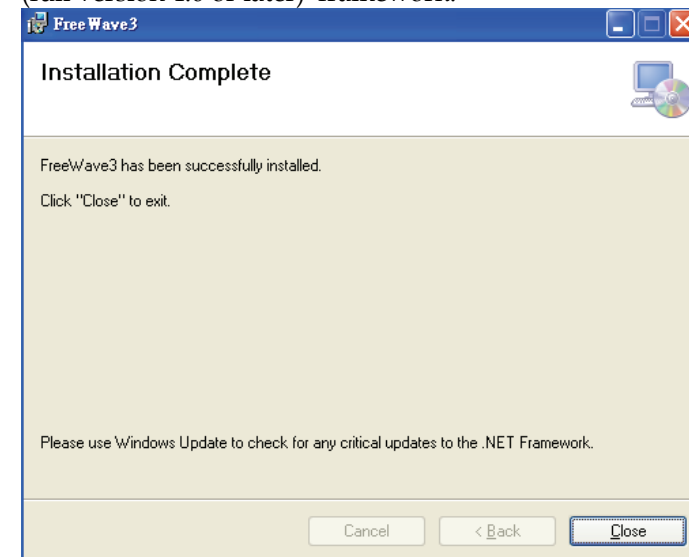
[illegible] version 2.0 or later) framework.

FreeWave3

Installation Complete

FreeWave3 has been successfully installed.

Click "Close" to exit.

Please use Windows Update to check for any critical updates to the .NET Framework.

Cancel

< Back

Close